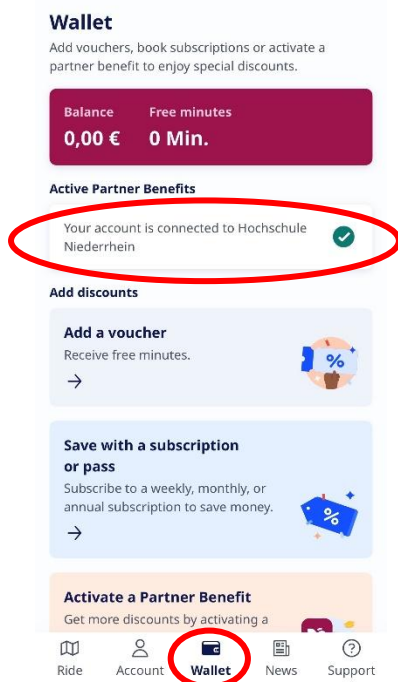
Wallet

Add vouchers, book subscriptions or activate a partner benefit to enjoy special discounts.

Balance
0,00 €

Free minutes
0 Min.

Active Partner Benefits

Your account is connected to Hochschule Niederrhein

Add discounts

Add a voucher
Receive free minutes.
→

%

Save with a subscription or pass
Subscribe to a weekly, monthly, or annual subscription to save money.
→

%

Activate a Partner Benefit
Get more discounts by activating a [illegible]

Ride
Account
Wallet
News
Support